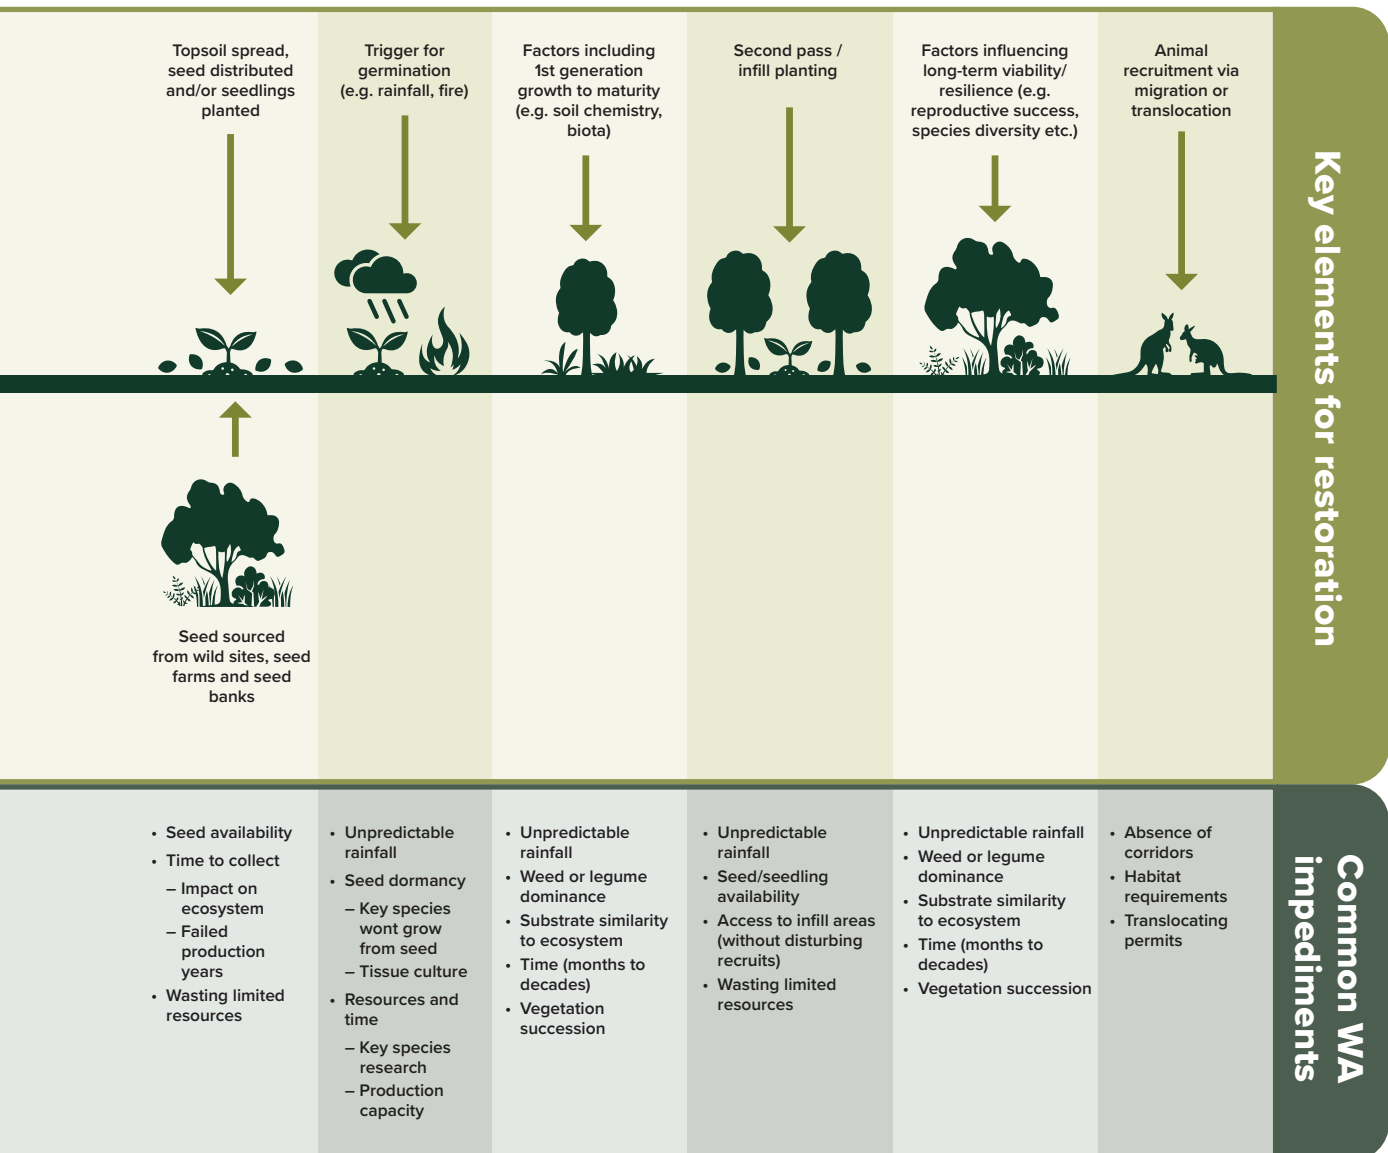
Topsoil spread, seed distributed and/or seedlings planted

Trigger for germination (e.g. rainfall, fire)

Factors including 1st generation growth to maturity (e.g. soil chemistry, biota)

Second pass / infill planting

Factors influencing long-term viability/ resilience (e.g. reproductive success, species diversity etc.)

Animal recruitment via migration or translocation

Key elements for restoration

Seed sourced from wild sites, seed farms and seed banks

• Seed availability
• Time to collect
– Impact on ecosystem
– Failed production years
• Wasting limited resources

• Unpredictable rainfall
• Seed dormancy
– Key species wont grow from seed
– Tissue culture
• Resources and time
– Key species research
– Production capacity

• Unpredictable rainfall
• Weed or legume dominance
• Substrate similarity to ecosystem
• Time (months to decades)
• Vegetation succession

• Unpredictable rainfall
• Seed/seedling availability
• Access to infill areas (without disturbing recruits)
• Wasting limited resources

• Unpredictable rainfall
• Weed or legume dominance
• Substrate similarity to ecosystem
• Time (months to decades)
• Vegetation succession

• Absence of corridors
• Habitat requirements
• Translocating permits

Common WA impediments